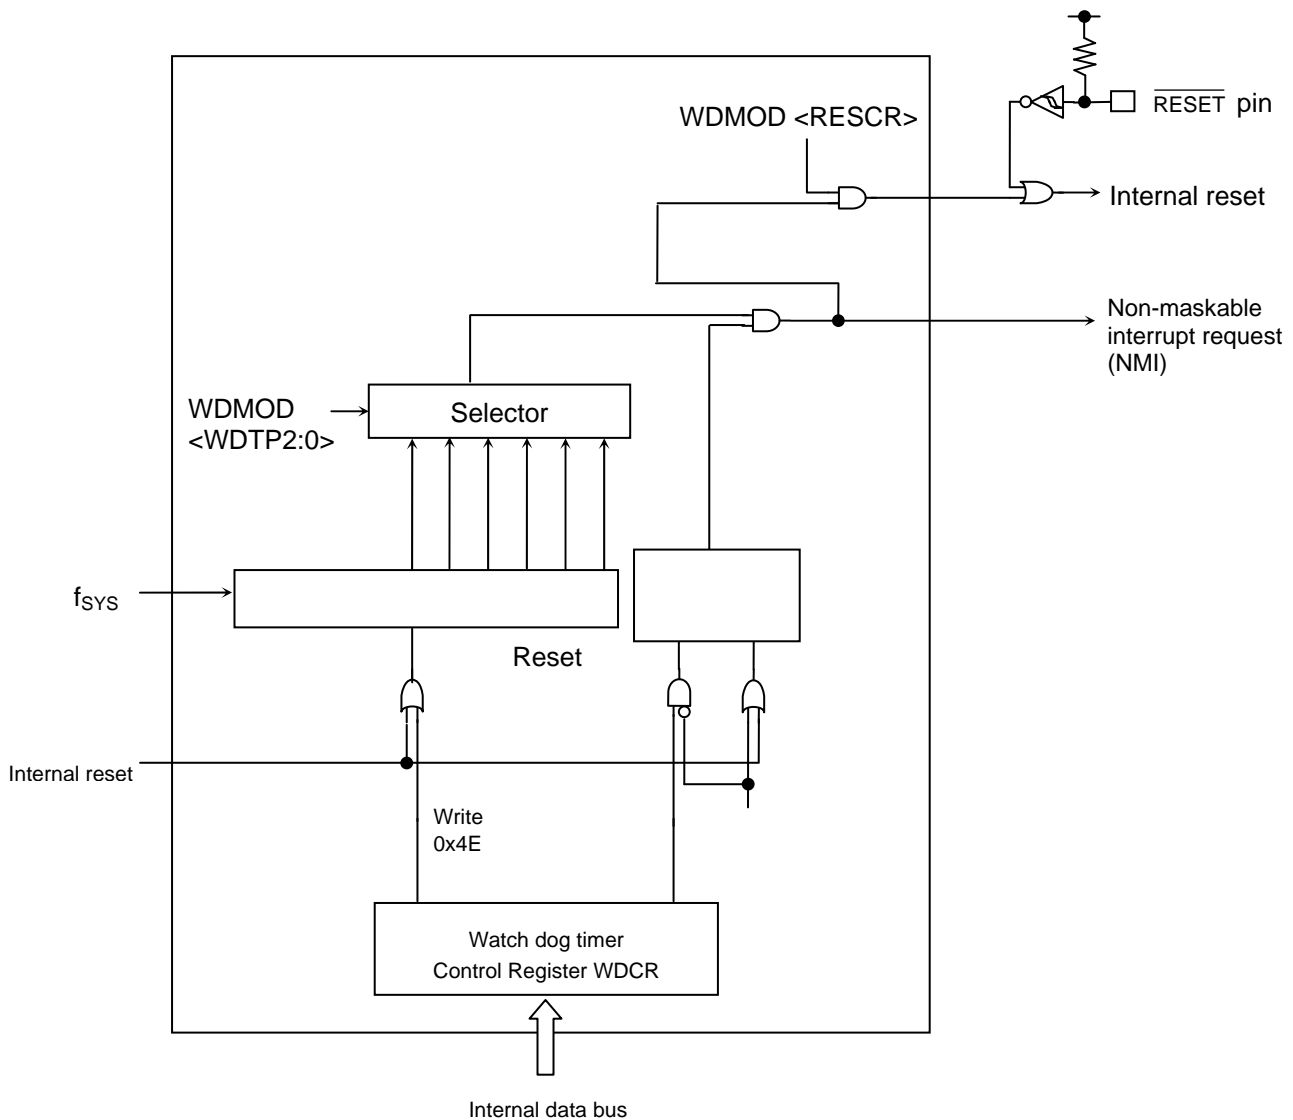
$\overline{\text{RESET}}$ pin

WDMOD <RESCR>

Internal reset

Non-maskable interrupt request (NMI)

WDMOD <WDTP2:0>

Selector

$f_{SYS}$

Reset

Internal reset

Write 0x4E

Watch dog timer Control Register WDCR

Internal data bus